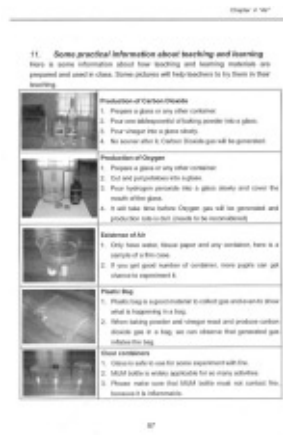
Chapter 4 "Air"

11. Some practical information about teaching and learning

Here is some information about how teaching and learning materials are prepared and used in class. Some pictures will help teachers to try them in their teaching.

| | |
|---|---|
| | **Production of Carbon Dioxide**<br>1. Prepare a glass or any other container.<br>2. Pour one tablespoonful of baking powder into a glass.<br>3. Pour vinegar into a glass slowly.<br>4. No sooner after it, Carbon Dioxide gas will be generated. |
| | **Production of Oxygen**<br>1. Prepare a glass or any other container.<br>2. Cut and put potatoes into a glass.<br>3. Pour hydrogen peroxide into a glass slowly and cover the mouth of the glass.<br>4. It will take time before Oxygen gas will be generated and production rate is fast (needs to be reconsidered) |
| | **Existence of Air**<br>1. Only have water, tissue paper and any container, here is a sample of a film case.<br>2. If you get good number of container, more pupils can get chance to experiment it. |
| | **Plastic Bag**<br>1. Plastic bag is a good material to collect gas and even to show what is happening in a bag.<br>2. When baking powder and vinegar meet and produce carbon dioxide gas in a bag, we can observe that generated gas inflates the bag. |
| | **Glass containers**<br>1. Glass is safe to use for some experiment with fire.<br>2. MGM bottle is widely applicable for so many activities.<br>3. Please make sure that MGM bottle must not contain this because it is inflammable. |

87